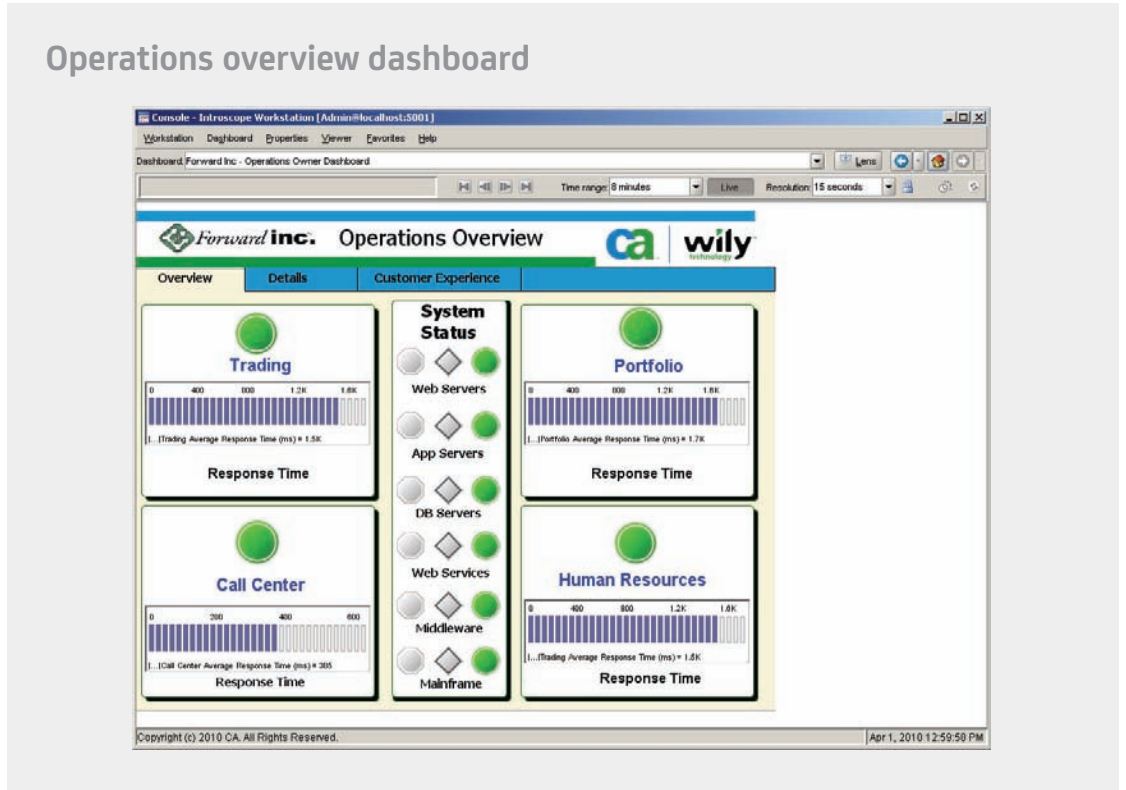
Operations overview dashboard

Console - Introscope Workstation [Admin@localhost:5001]

Workstation Dashboard Properties Viewer Favorites Help

Dashboard: Forward Inc - Operations Owner Dashboard

Lens

Time range: 8 minutes Live Resolution: 15 seconds

Forward inc. Operations Overview

ca wily technology

Overview Details Customer Experience

Trading

0 400 800 1.2K 1.6K

|...|Trading Average Response Time (ms) = 1.5K

Response Time

System Status

Web Servers

App Servers

DB Servers

Web Services

Middleware

Mainframe

Portfolio

0 400 800 1.2K 1.6K

|...|Portfolio Average Response Time (ms) = 1.7K

Response Time

Call Center

0 200 400 600

|...|Call Center Average Response Time (ms) = 305

Response Time

Human Resources

0 400 800 1.2K 1.6K

|...|Trading Average Response Time (ms) = 1.5K

Response Time

Copyright (c) 2010 CA. All Rights Reserved.

Apr 1, 2010 12:59:58 PM